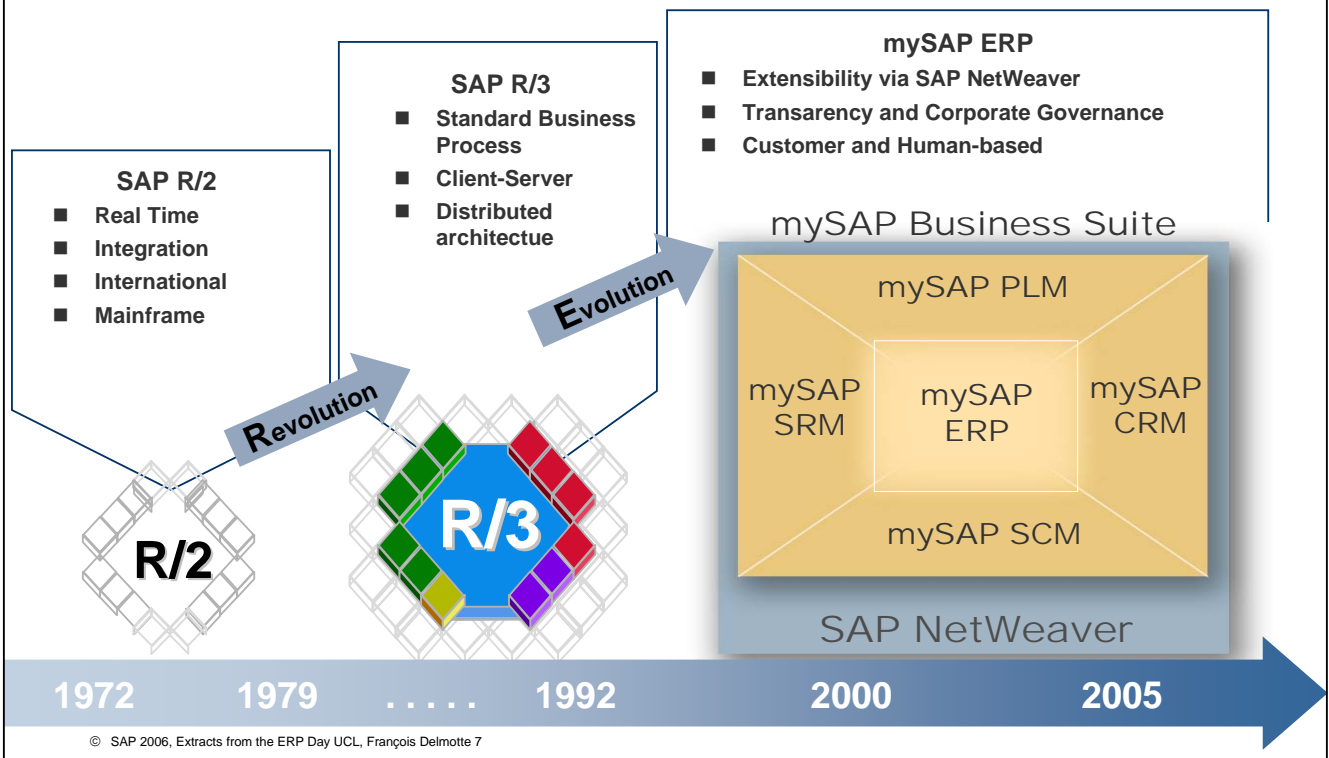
SAP R/2
- Real Time
- Integration
- International
- Mainframe

SAP R/3
- Standard Business Process
- Client-Server
- Distributed architectue

mySAP ERP
- Extensibility via SAP NetWeaver
- Transarency and Corporate Governance
- Customer and Human-based

Revolution

Evolution

R/2

R/3

mySAP Business Suite

mySAP PLM

mySAP SRM

mySAP ERP

mySAP CRM

mySAP SCM

SAP NetWeaver

1972 1979 . . . . . 1992 2000 2005

© SAP 2006, Extracts from the ERP Day UCL, François Delmotte 7